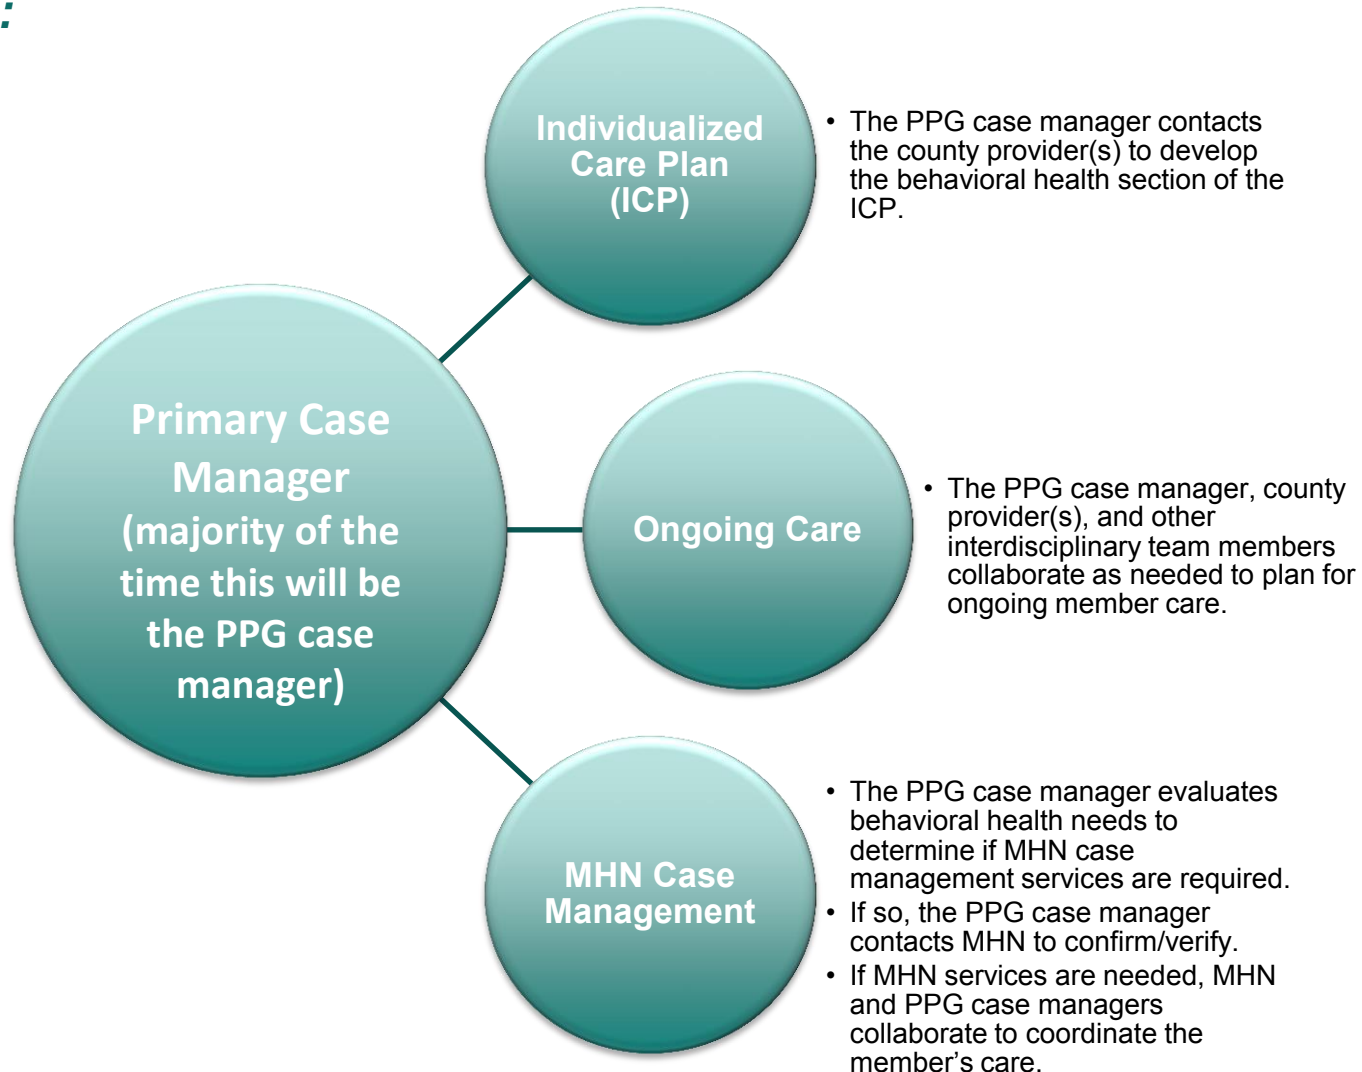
:

Primary Case Manager (majority of the time this will be the PPG case manager)

Individualized Care Plan (ICP)

• The PPG case manager contacts the county provider(s) to develop the behavioral health section of the ICP.

Ongoing Care

• The PPG case manager, county provider(s), and other interdisciplinary team members collaborate as needed to plan for ongoing member care.

MHN Case Management

• The PPG case manager evaluates behavioral health needs to determine if MHN case management services are required.
• If so, the PPG case manager contacts MHN to confirm/verify.
• If MHN services are needed, MHN and PPG case managers collaborate to coordinate the member's care.